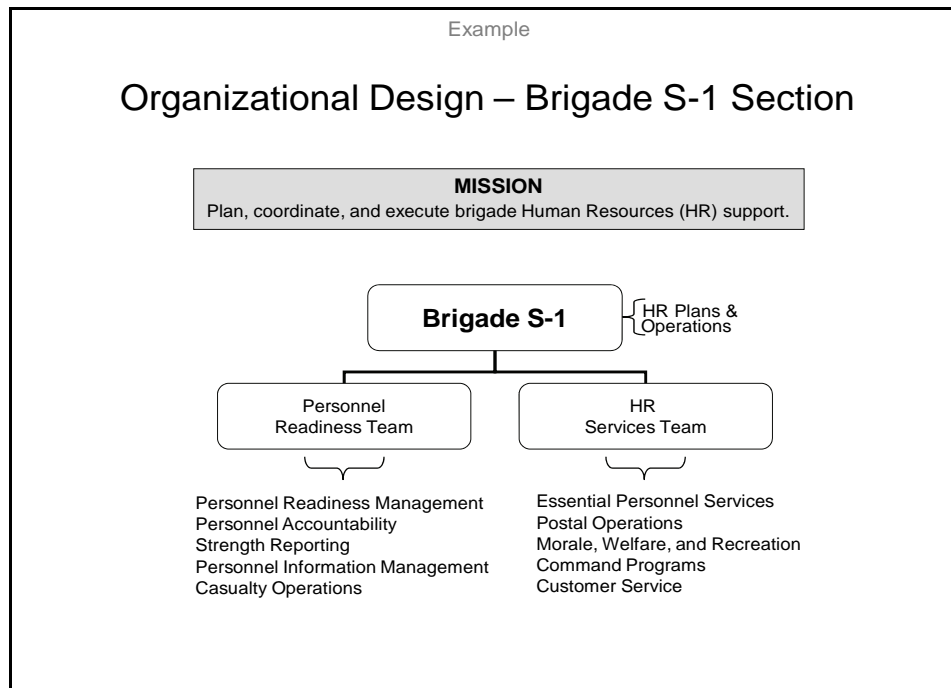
Example

Organizational Design – Brigade S-1 Section

MISSION
Plan, coordinate, and execute brigade Human Resources (HR) support.

Brigade S-1

HR Plans & Operations

Personnel Readiness Team

HR Services Team

Personnel Readiness Management
Personnel Accountability
Strength Reporting
Personnel Information Management
Casualty Operations

Essential Personnel Services
Postal Operations
Morale, Welfare, and Recreation
Command Programs
Customer Service